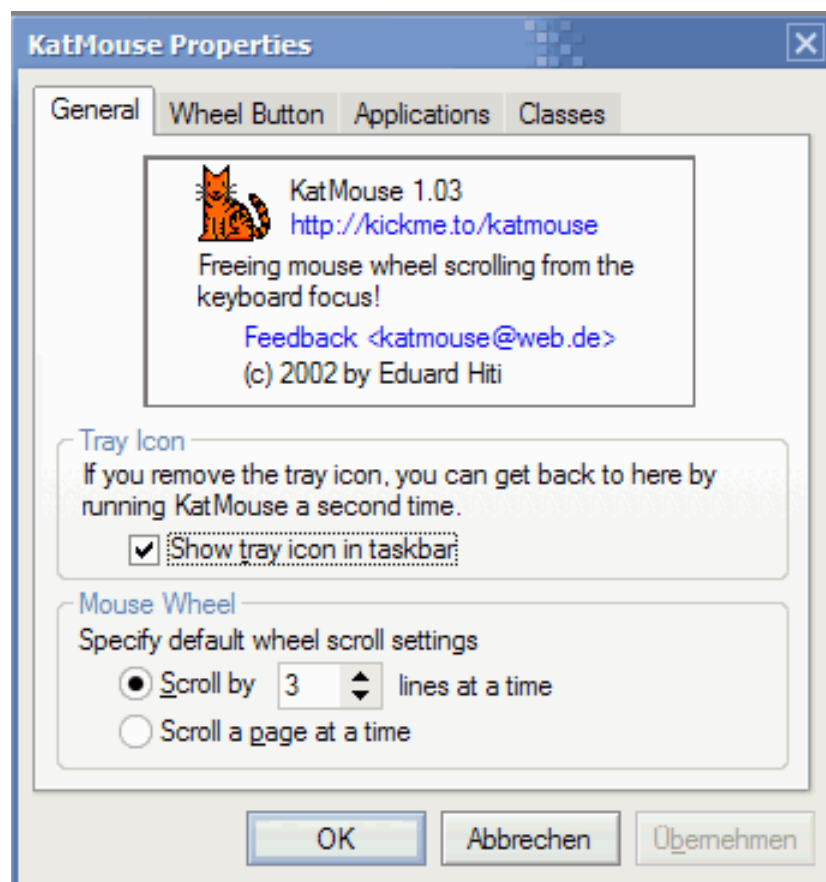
KatMouse Properties

General | Wheel Button | Applications | Classes

KatMouse 1.03
http://kickme.to/katmouse
Freeing mouse wheel scrolling from the keyboard focus!
Feedback <katmouse@web.de>
(c) 2002 by Eduard Hiti

Tray Icon
If you remove the tray icon, you can get back to here by running KatMouse a second time.
☑ Show tray icon in taskbar

Mouse Wheel
Specify default wheel scroll settings
◉ Scroll by 3 lines at a time
○ Scroll a page at a time

OK | Abbrechen | Übernehmen